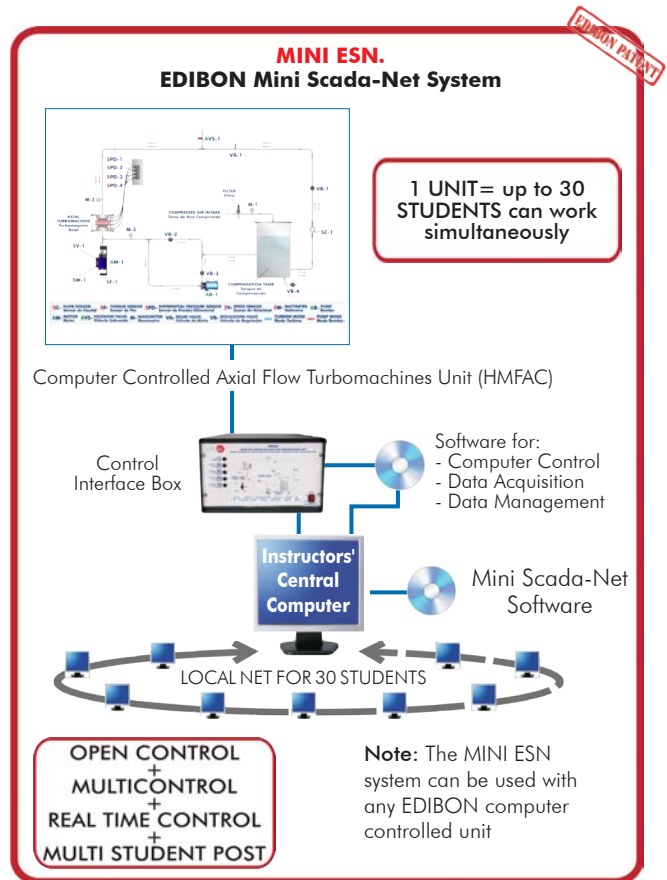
EDIBON PATENT

MINI ESN.
EDIBON Mini Scada-Net System

AVS-1

VA-1

SPD-1
SPD-2
SPD-3
SPD-4

M-2

AXIAL TURBOMACHINE

VR-1

FILTER

M-1

COMPRESSED AIR INTAKE

M-3

VR-2

SC-1

SV-1

AM-1

SW-1

SF-1

VR-3

COMPENSATION TANK

AB-1

VR-4

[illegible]

1 UNIT= up to 30 STUDENTS can work simultaneously

Computer Controlled Axial Flow Turbomachines Unit (HMFAC)

Control Interface Box

Software for:
- Computer Control
- Data Acquisition
- Data Management

Instructors' Central Computer

Mini Scada-Net Software

LOCAL NET FOR 30 STUDENTS

OPEN CONTROL
+
MULTICONTROL
+
REAL TIME CONTROL
+
MULTI STUDENT POST

Note: The MINI ESN system can be used with any EDIBON computer controlled unit